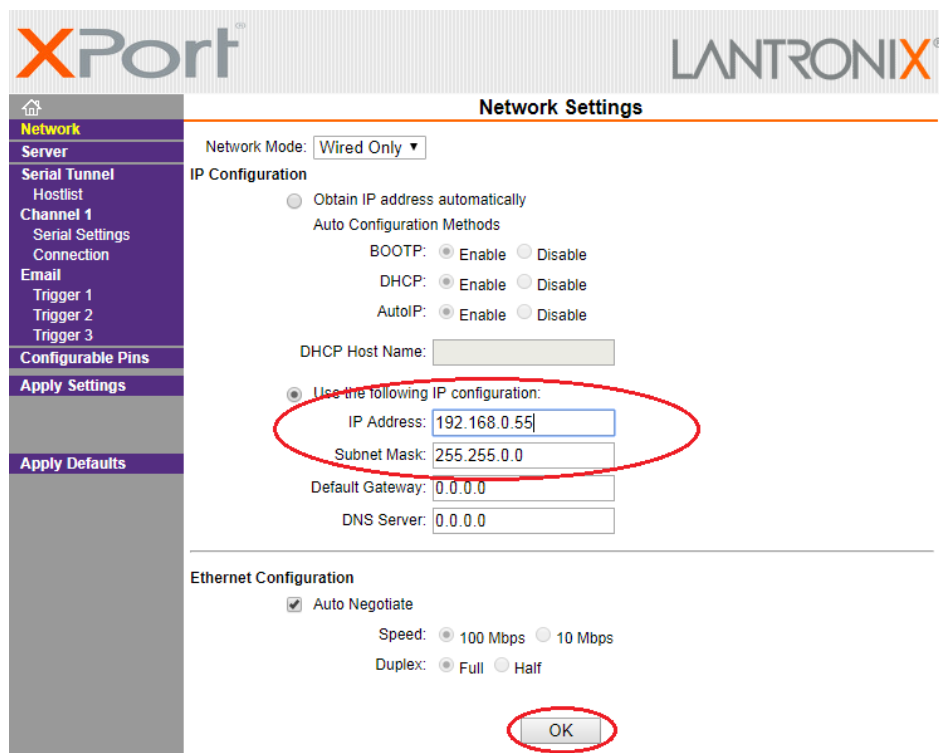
XPort®

LANTRONIX®

Network
Server
Serial Tunnel
Hostlist
Channel 1
Serial Settings
Connection
Email
Trigger 1
Trigger 2
Trigger 3
Configurable Pins
Apply Settings

Apply Defaults

Network Settings

Network Mode: Wired Only

IP Configuration

Obtain IP address automatically
Auto Configuration Methods
BOOTP: Enable Disable
DHCP: Enable Disable
AutoIP: Enable Disable

DHCP Host Name:

Use the following IP configuration:
IP Address: 192.168.0.55
Subnet Mask: 255.255.0.0
Default Gateway: 0.0.0.0
DNS Server: 0.0.0.0

Ethernet Configuration

Auto Negotiate
Speed: 100 Mbps 10 Mbps
Duplex: Full Half

OK